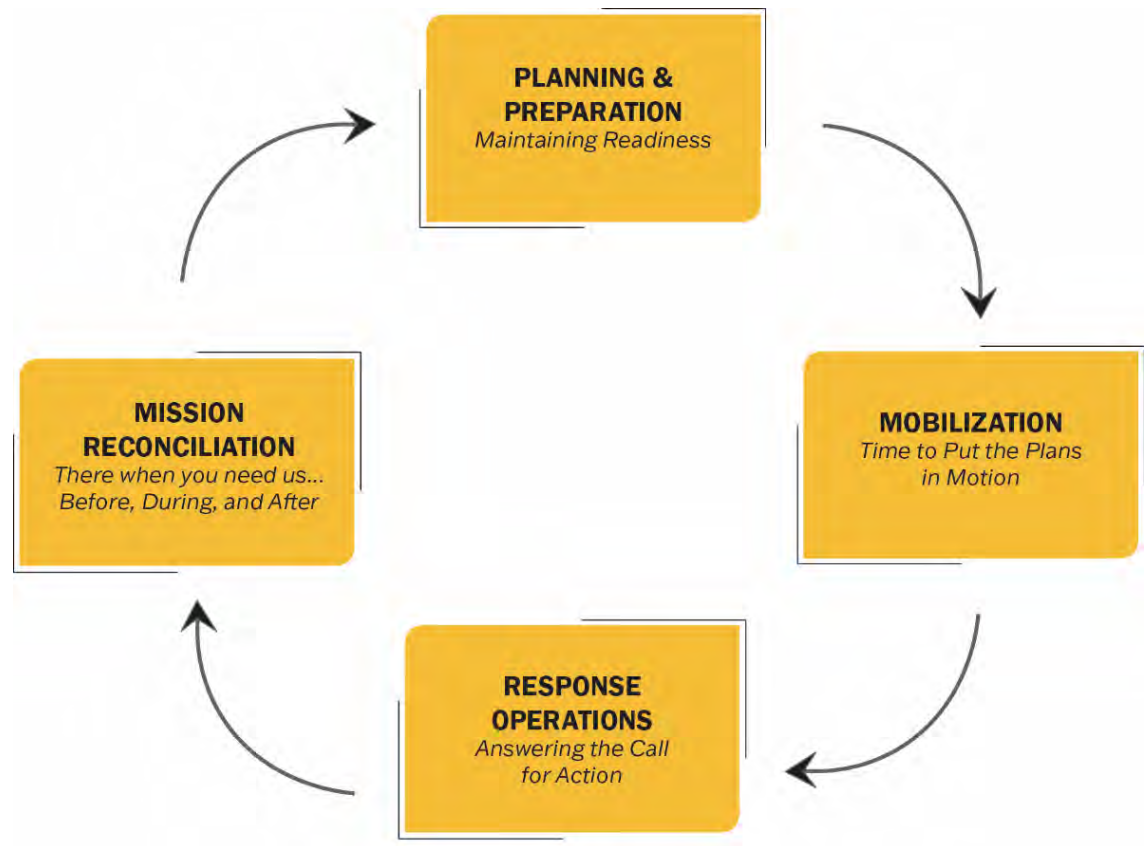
PLANNING & PREPARATION
Maintaining Readiness

MOBILIZATION
Time to Put the Plans in Motion

RESPONSE OPERATIONS
Answering the Call for Action

MISSION RECONCILIATION
There when you need us... Before, During, and After